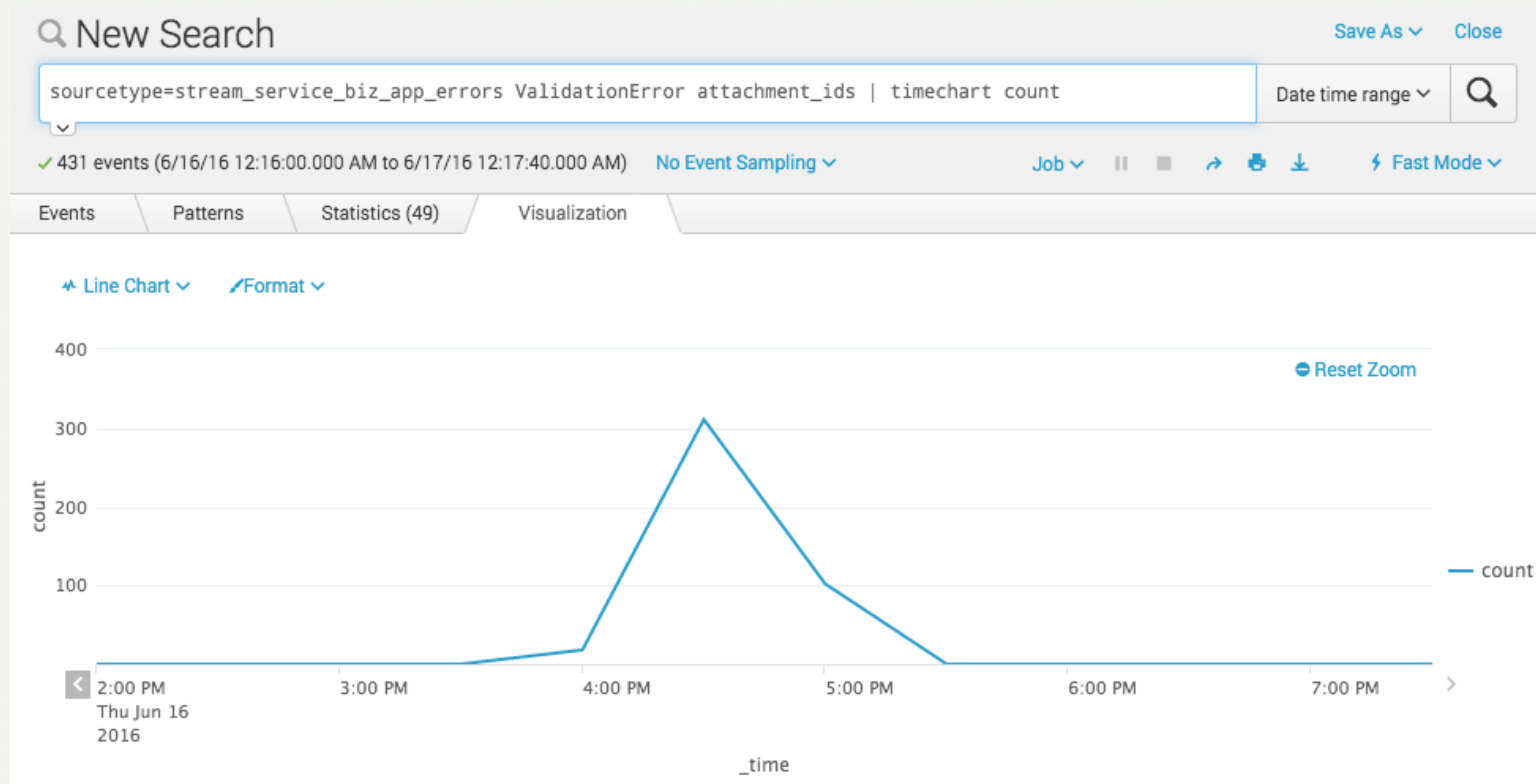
New Search

Save As ∨ Close

sourcetype=stream_service_biz_app_errors ValidationError attachment_ids | timechart count

Date time range ∨

✓ 431 events (6/16/16 12:16:00.000 AM to 6/17/16 12:17:40.000 AM) No Event Sampling ∨

Job ∨

Fast Mode ∨

Events Patterns Statistics (49) Visualization

Line Chart ∨ Format ∨

Reset Zoom

400
300
200
100

count

count

2:00 PM
Thu Jun 16
2016

3:00 PM 4:00 PM 5:00 PM 6:00 PM 7:00 PM

_time